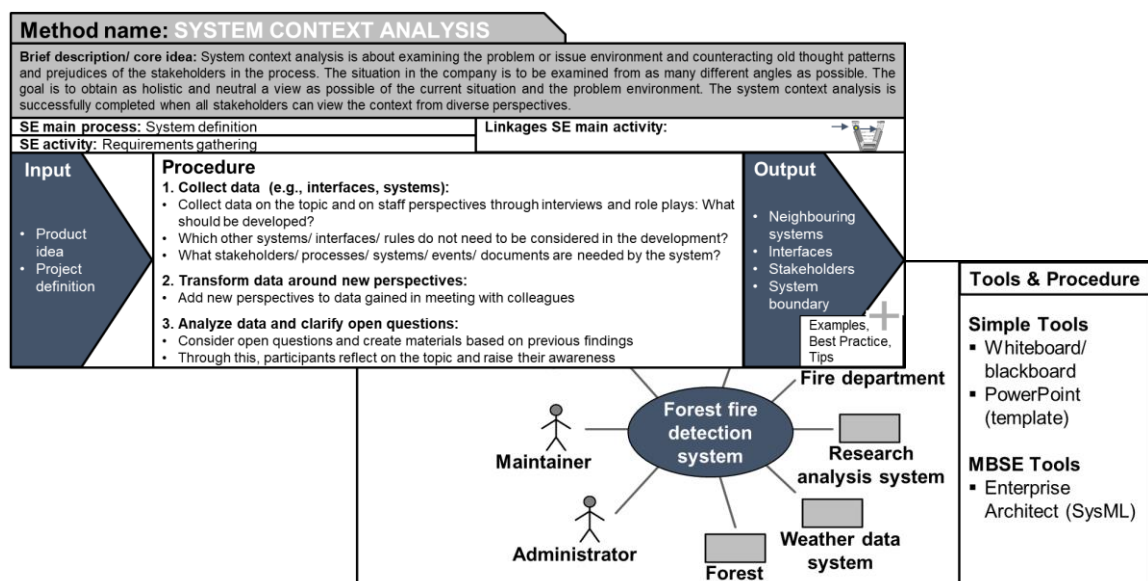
Method name: SYSTEM CONTEXT ANALYSIS

Brief description/ core idea: System context analysis is about examining the problem or issue environment and counteracting old thought patterns and prejudices of the stakeholders in the process. The situation in the company is to be examined from as many different angles as possible. The goal is to obtain as holistic and neutral a view as possible of the current situation and the problem environment. The system context analysis is successfully completed when all stakeholders can view the context from diverse perspectives.

SE main process: System definition
SE activity: Requirements gathering
Linkages SE main activity:

Input
• Product idea
• Project definition

Procedure
1. Collect data (e.g., interfaces, systems):
• Collect data on the topic and on staff perspectives through interviews and role plays: What should be developed?
• Which other systems/ interfaces/ rules do not need to be considered in the development?
• What stakeholders/ processes/ systems/ events/ documents are needed by the system?
2. Transform data around new perspectives:
• Add new perspectives to data gained in meeting with colleagues
3. Analyze data and clarify open questions:
• Consider open questions and create materials based on previous findings
• Through this, participants reflect on the topic and raise their awareness

Output
• Neighbouring systems
• Interfaces
• Stakeholders
• System boundary

Examples, Best Practice, Tips

Fire department
Forest fire detection system
Maintainer
Research analysis system
Administrator
Weather data system
Forest

Tools & Procedure
Simple Tools
▪ Whiteboard/ blackboard
▪ PowerPoint (template)
MBSE Tools
▪ Enterprise Architect (SysML)